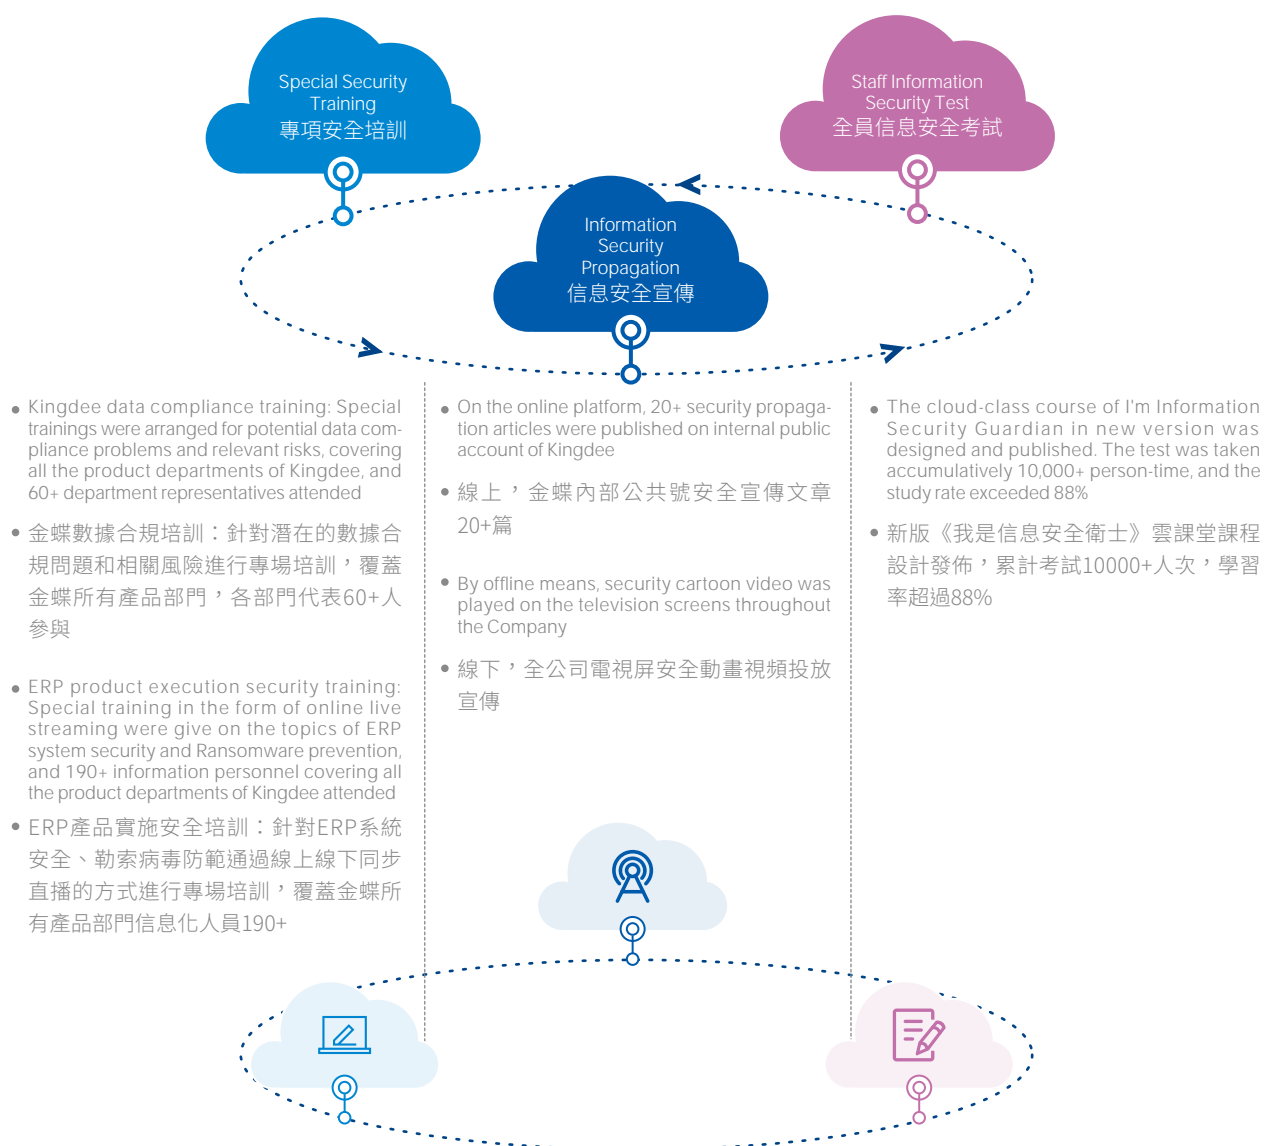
Special Security Training
專項安全培訓

Staff Information Security Test
全員信息安全考試

Information Security Propagation
信息安全宣傳

• Kingdee data compliance training: Special trainings were arranged for potential data compliance problems and relevant risks, covering all the product departments of Kingdee, and 60+ department representatives attended

• 金蝶數據合規培訓：針對潛在的數據合規問題和相關風險進行專場培訓，覆蓋金蝶所有產品部門，各部門代表60+人參與

• ERP product execution security training: Special training in the form of online live streaming were give on the topics of ERP system security and Ransomware prevention, and 190+ information personnel covering all the product departments of Kingdee attended

• ERP產品實施安全培訓：針對ERP系統安全、勒索病毒防範通過線上線下同步直播的方式進行專場培訓，覆蓋金蝶所有產品部門信息化人員190+

• On the online platform, 20+ security propagation articles were published on internal public account of Kingdee

• 線上，金蝶內部公共號安全宣傳文章20+篇

• By offline means, security cartoon video was played on the television screens throughout the Company

• 線下，全公司電視屏安全動畫視頻投放宣傳

• The cloud-class course of I'm Information Security Guardian in new version was designed and published. The test was taken accumulatively 10,000+ person-time, and the study rate exceeded 88%

• 新版《我是信息安全衛士》雲課堂課程設計發佈，累計考試10000+人次，學習率超過88%